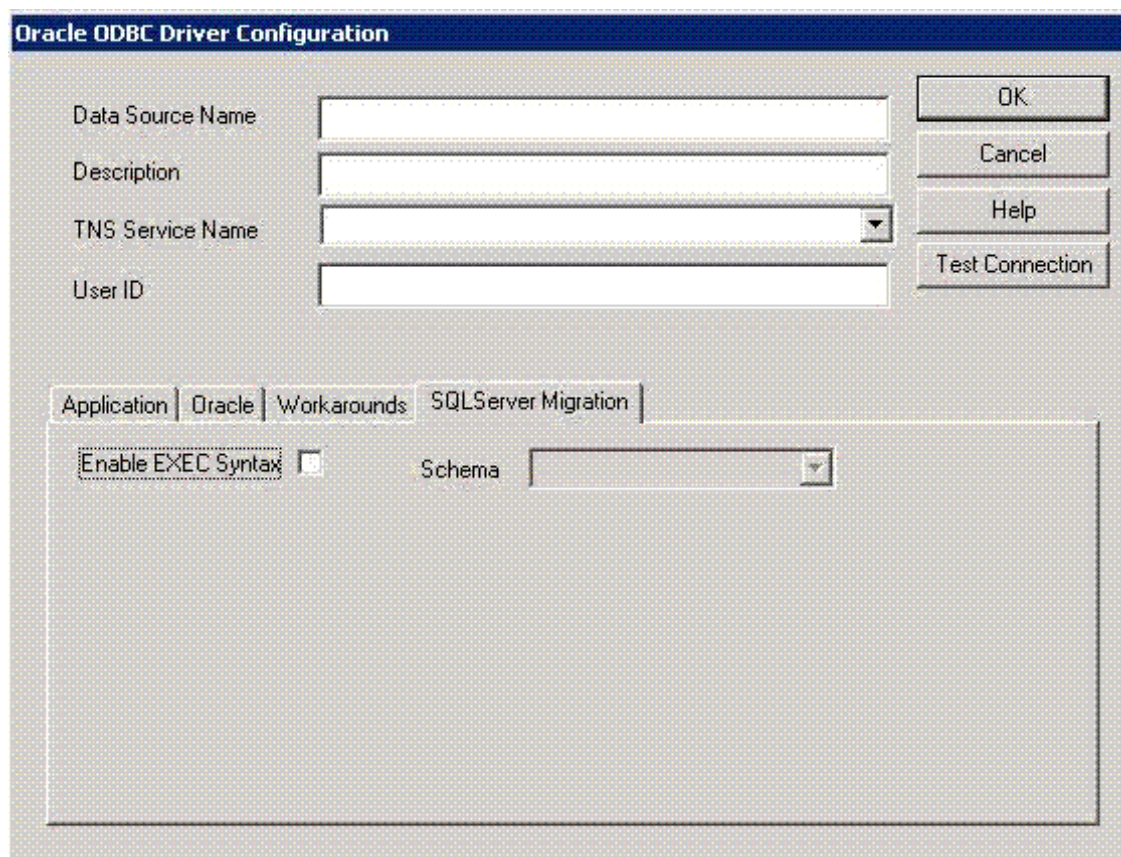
Oracle ODBC Driver Configuration

Data Source Name

Description

TNS Service Name

User ID

OK

Cancel

Help

Test Connection

Application | Oracle | Workarounds | SQLServer Migration

Enable EXEC Syntax

Schema